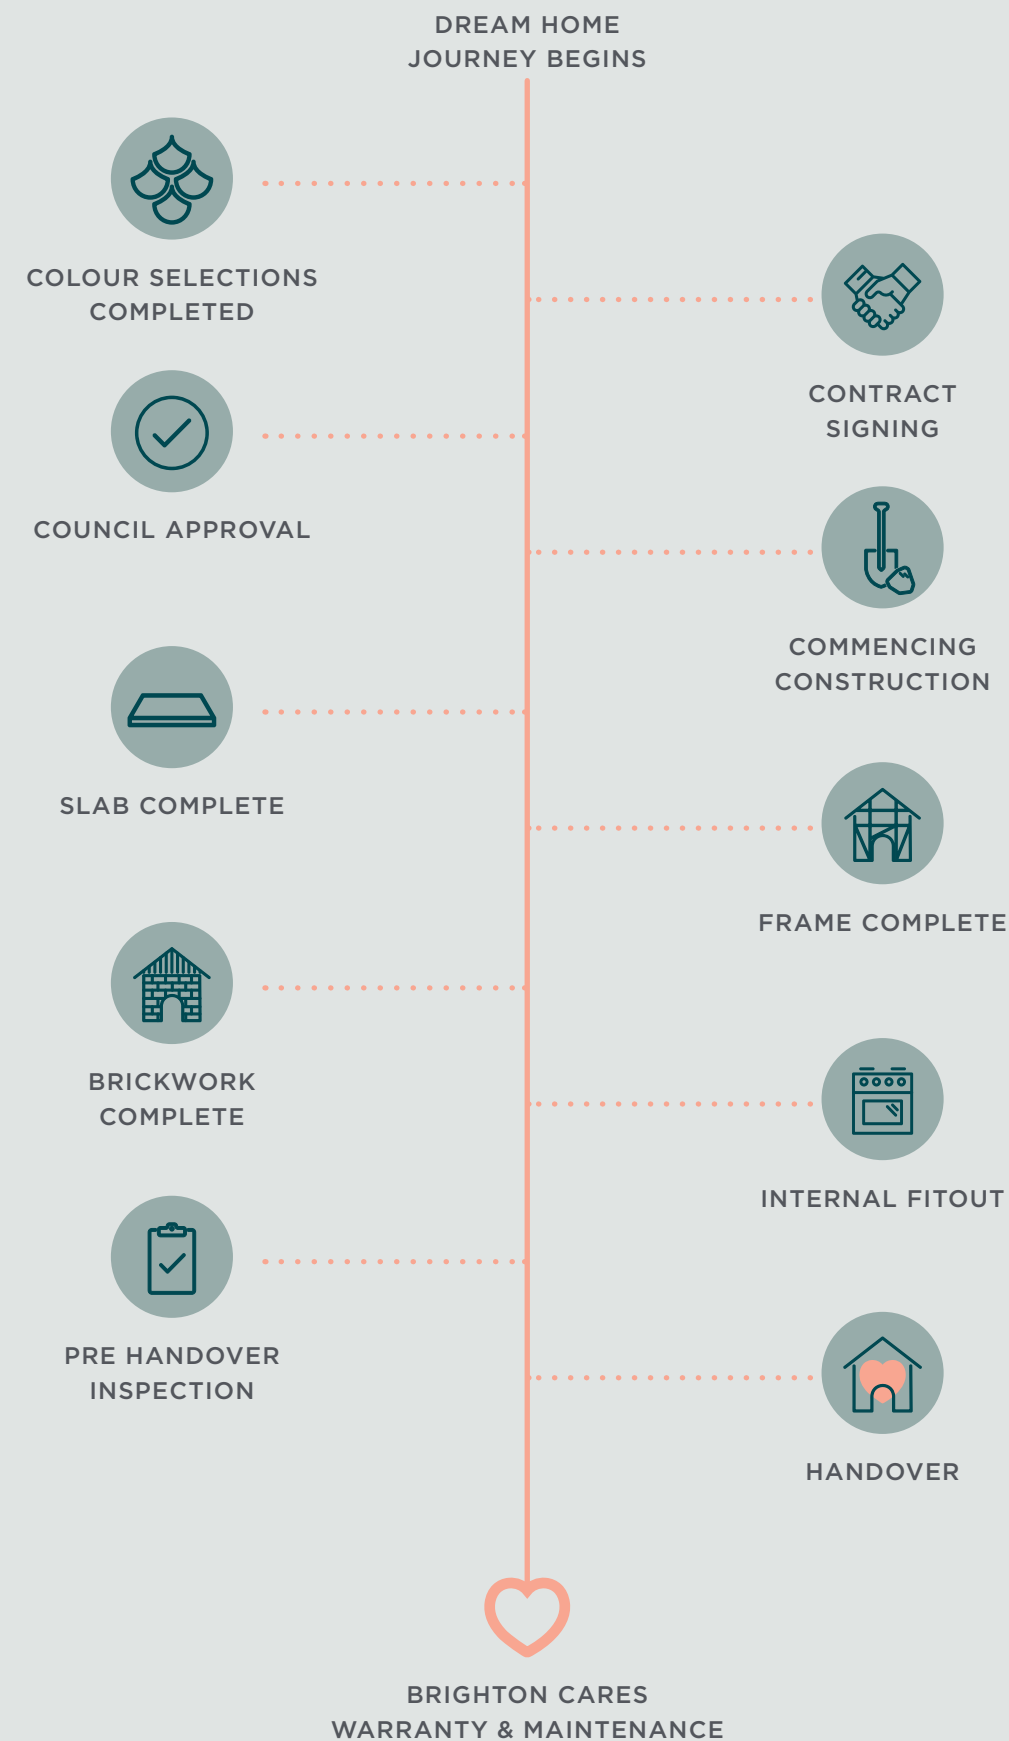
DREAM HOME JOURNEY BEGINS

COLOUR SELECTIONS COMPLETED

CONTRACT SIGNING

COUNCIL APPROVAL

COMMENCING CONSTRUCTION

SLAB COMPLETE

FRAME COMPLETE

BRICKWORK COMPLETE

INTERNAL FITOUT

PRE HANDOVER INSPECTION

HANDOVER

BRIGHTON CARES WARRANTY & MAINTENANCE